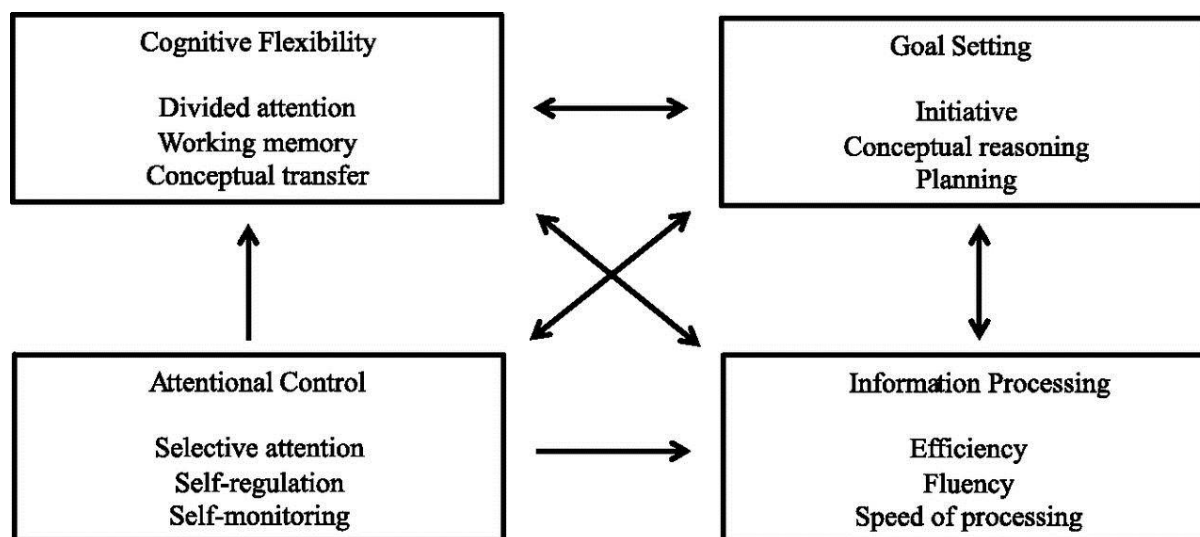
Cognitive Flexibility

Divided attention
Working memory
Conceptual transfer

Goal Setting

Initiative
Conceptual reasoning
Planning

Attentional Control

Selective attention
Self-regulation
Self-monitoring

Information Processing

Efficiency
Fluency
Speed of processing